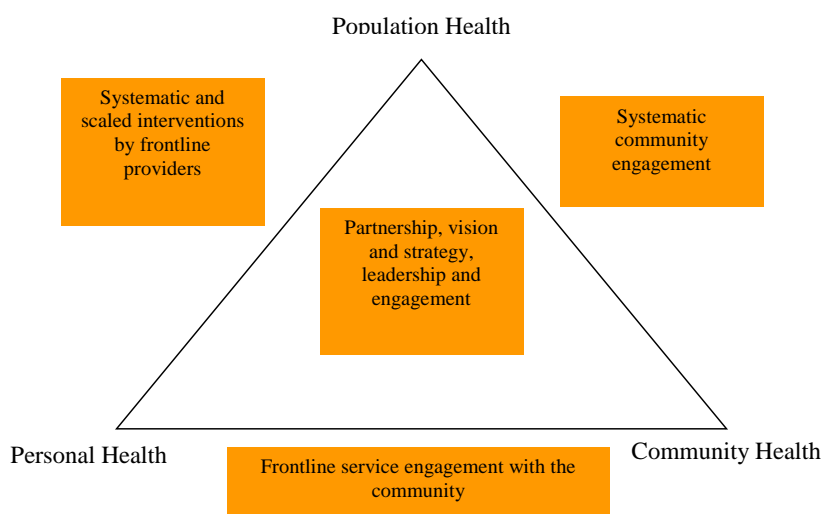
Population Health

Systematic and scaled interventions by frontline providers

Systematic community engagement

Partnership, vision and strategy, leadership and engagement

Personal Health

Community Health

Frontline service engagement with the community